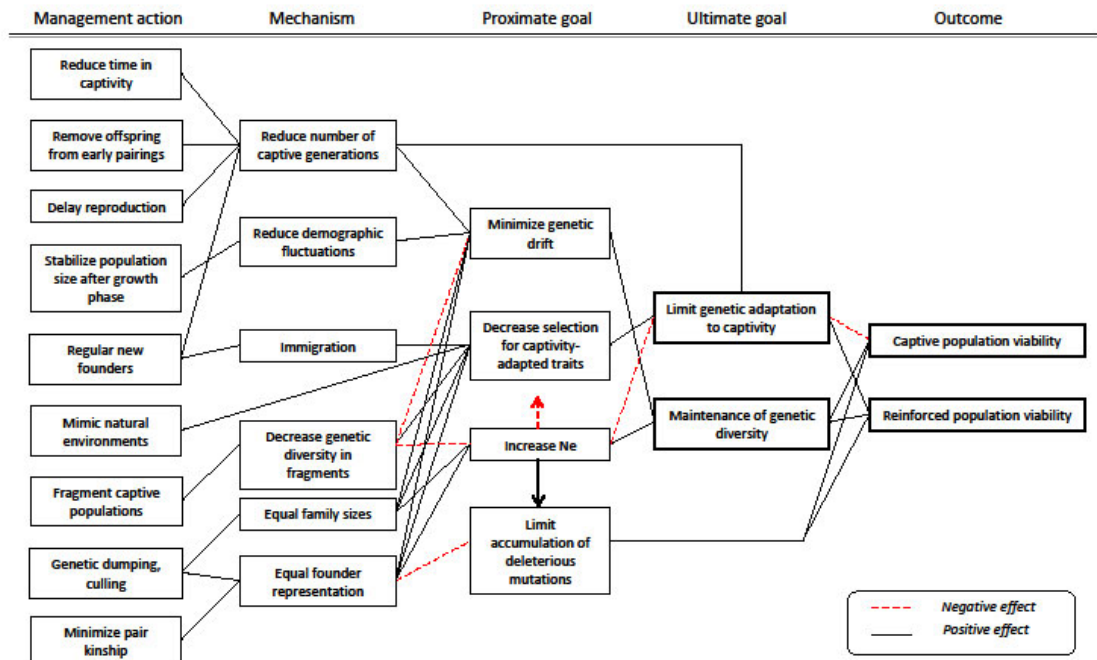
Management action
Mechanism
Proximate goal
Ultimate goal
Outcome

Reduce time in captivity

Remove offspring from early pairings

Delay reproduction

Stabilize population size after growth phase

Regular new founders

Mimic natural environments

Fragment captive populations

Genetic dumping, culling

Minimize pair kinship

Reduce number of captive generations

Reduce demographic fluctuations

Immigration

Decrease genetic diversity in fragments

Equal family sizes

Equal founder representation

Minimize genetic drift

Decrease selection for captivity-adapted traits

Increase Ne

Limit accumulation of deleterious mutations

Limit genetic adaptation to captivity

Maintenance of genetic diversity

Captive population viability

Reinforced population viability

Negative effect
Positive effect